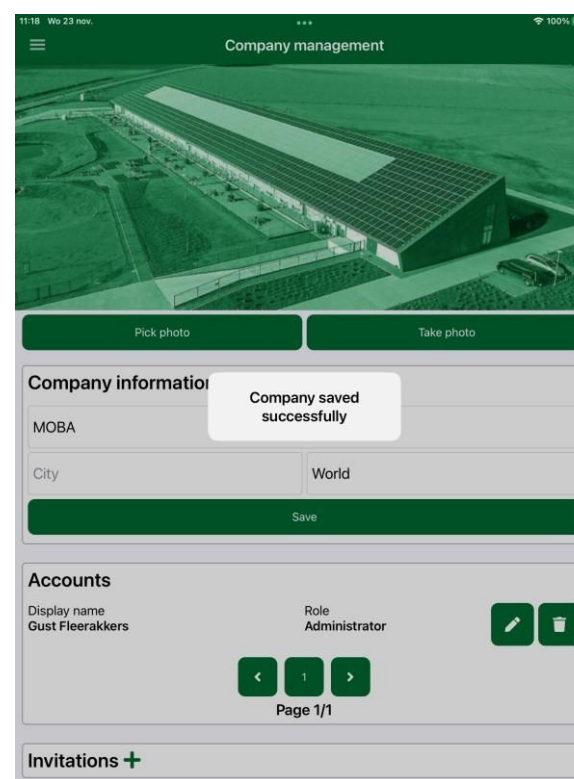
11:18 Wo 23 nov.

100%

Company management

Pick photo

Take photo

Company informatio

Company saved successfully

MOBA

City

World

Save

Accounts

Display name
Gust Fleerakkers

Role
Administrator

1

Page 1/1

Invitations +